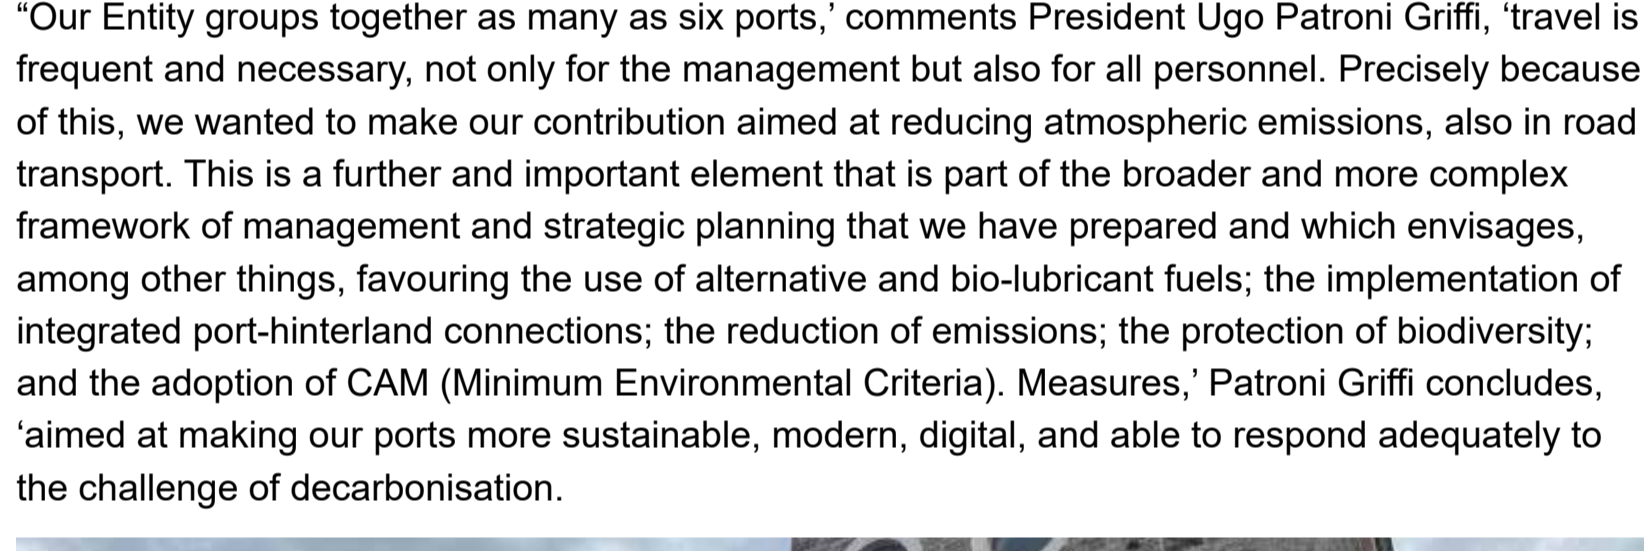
“Our Entity groups together as many as six ports,’ comments President Ugo Patroni Griffi, ‘travel is frequent and necessary, not only for the management but also for all personnel. Precisely because of this, we wanted to make our contribution aimed at reducing atmospheric emissions, also in road transport. This is a further and important element that is part of the broader and more complex framework of management and strategic planning that we have prepared and which envisages, among other things, favouring the use of alternative and bio-lubricant fuels; the implementation of integrated port-hinterland connections; the reduction of emissions; the protection of biodiversity; and the adoption of CAM (Minimum Environmental Criteria). Measures,’ Patroni Griffi concludes, ‘aimed at making our ports more sustainable, modern, digital, and able to respond adequately to the challenge of decarbonisation.